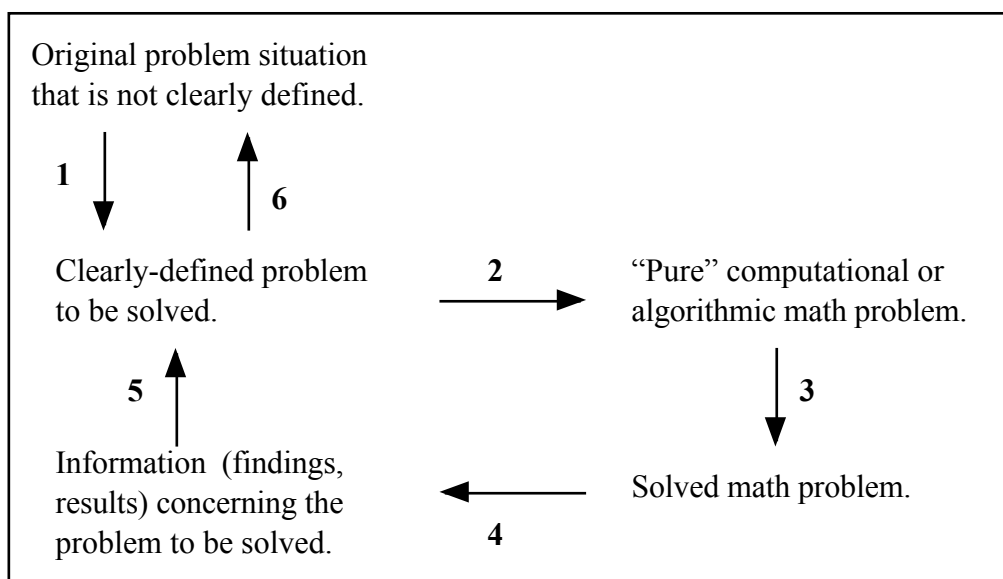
Original problem situation that is not clearly defined.

1

6

Clearly-defined problem to be solved.

2

“Pure” computational or algorithmic math problem.

5

3

Information (findings, results) concerning the problem to be solved.

Solved math problem.

4